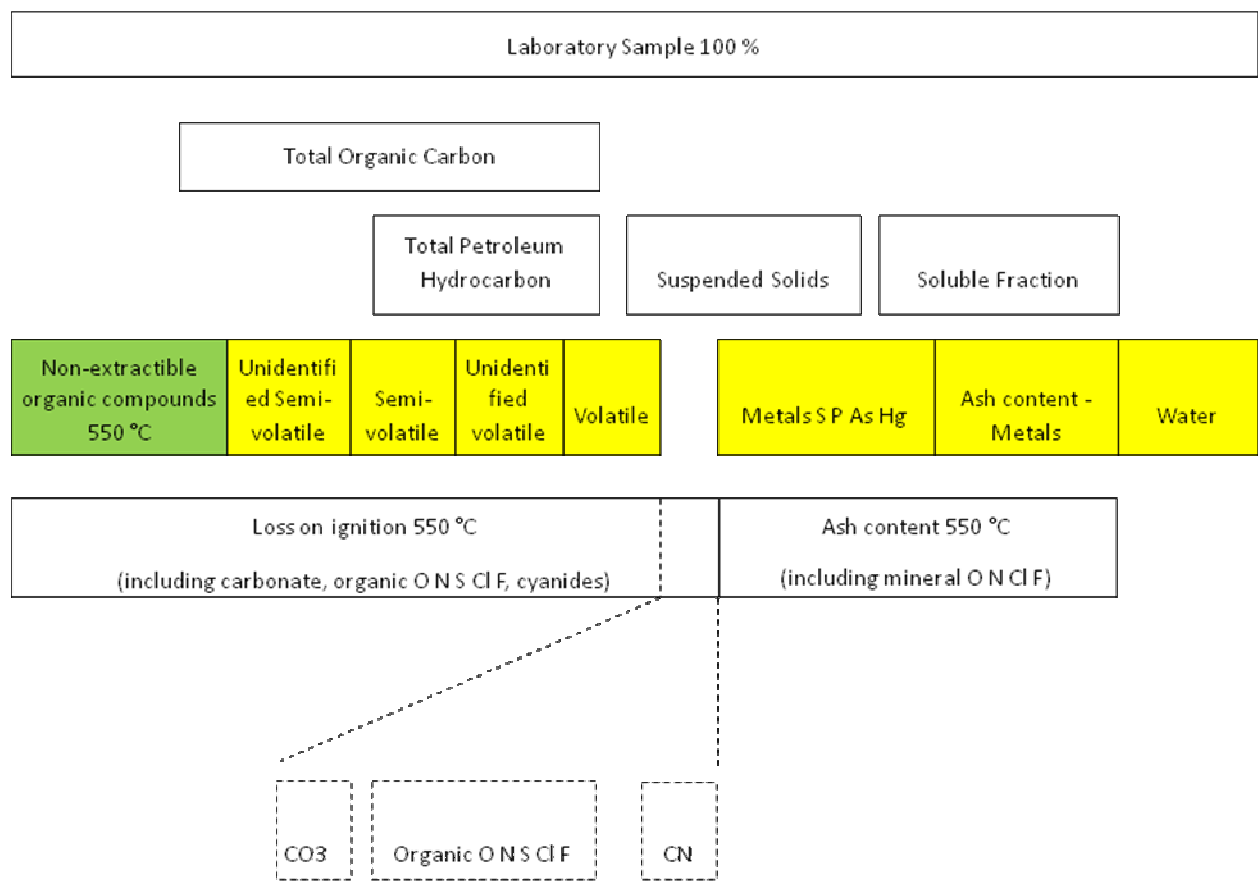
Laboratory Sample 100 %

Total Organic Carbon

Total Petroleum Hydrocarbon

Suspended Solids

Soluble Fraction

Non-extractible organic compounds 550 °C

Unidentified Semi-volatile

Semi-volatile

Unidentified volatile

Volatile

Metals S P As Hg

Ash content - Metals

Water

Loss on ignition 550 °C
(including carbonate, organic O N S Cl F, cyanides)

Ash content 550 °C
(including mineral O N Cl F)

CO3

Organic O N S Cl F

CN